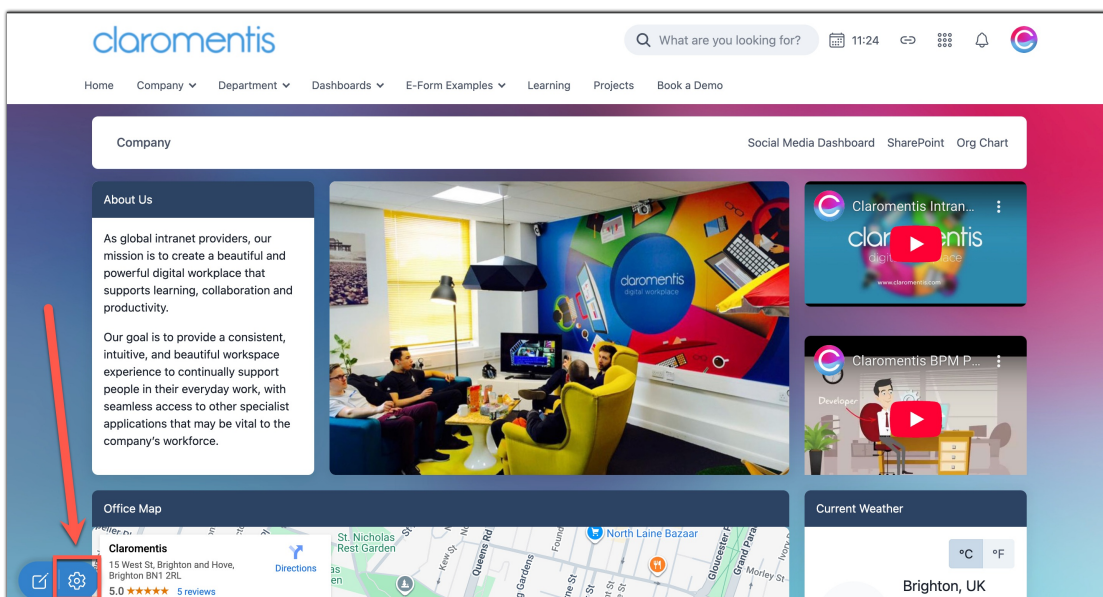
claromentis

What are you looking for?

11:24

Home Company Department Dashboards E-Form Examples Learning Projects Book a Demo

Company

Social Media Dashboard SharePoint Org Chart

About Us

As global intranet providers, our mission is to create a beautiful and powerful digital workplace that supports learning, collaboration and productivity.

Our goal is to provide a consistent, intuitive, and beautiful workspace experience to continually support people in their everyday work, with seamless access to other specialist applications that may be vital to the company's workforce.

claromentis
digital workplace

Claromentis Intran...

claromentis
digital workplace
www.claromentis.com

Claromentis BPM P...

Developer

Office Map

Claromentis
15 West St, Brighton and Hove, Brighton BN1 2RL
5.0 ★★★★★ 5 reviews

Directions

St. Nicholas Rest Garden

North Laine Bazaar

Queens Rd

Gloucester Rd

Grand Para

Morley St

Current Weather

°C °F

Brighton, UK